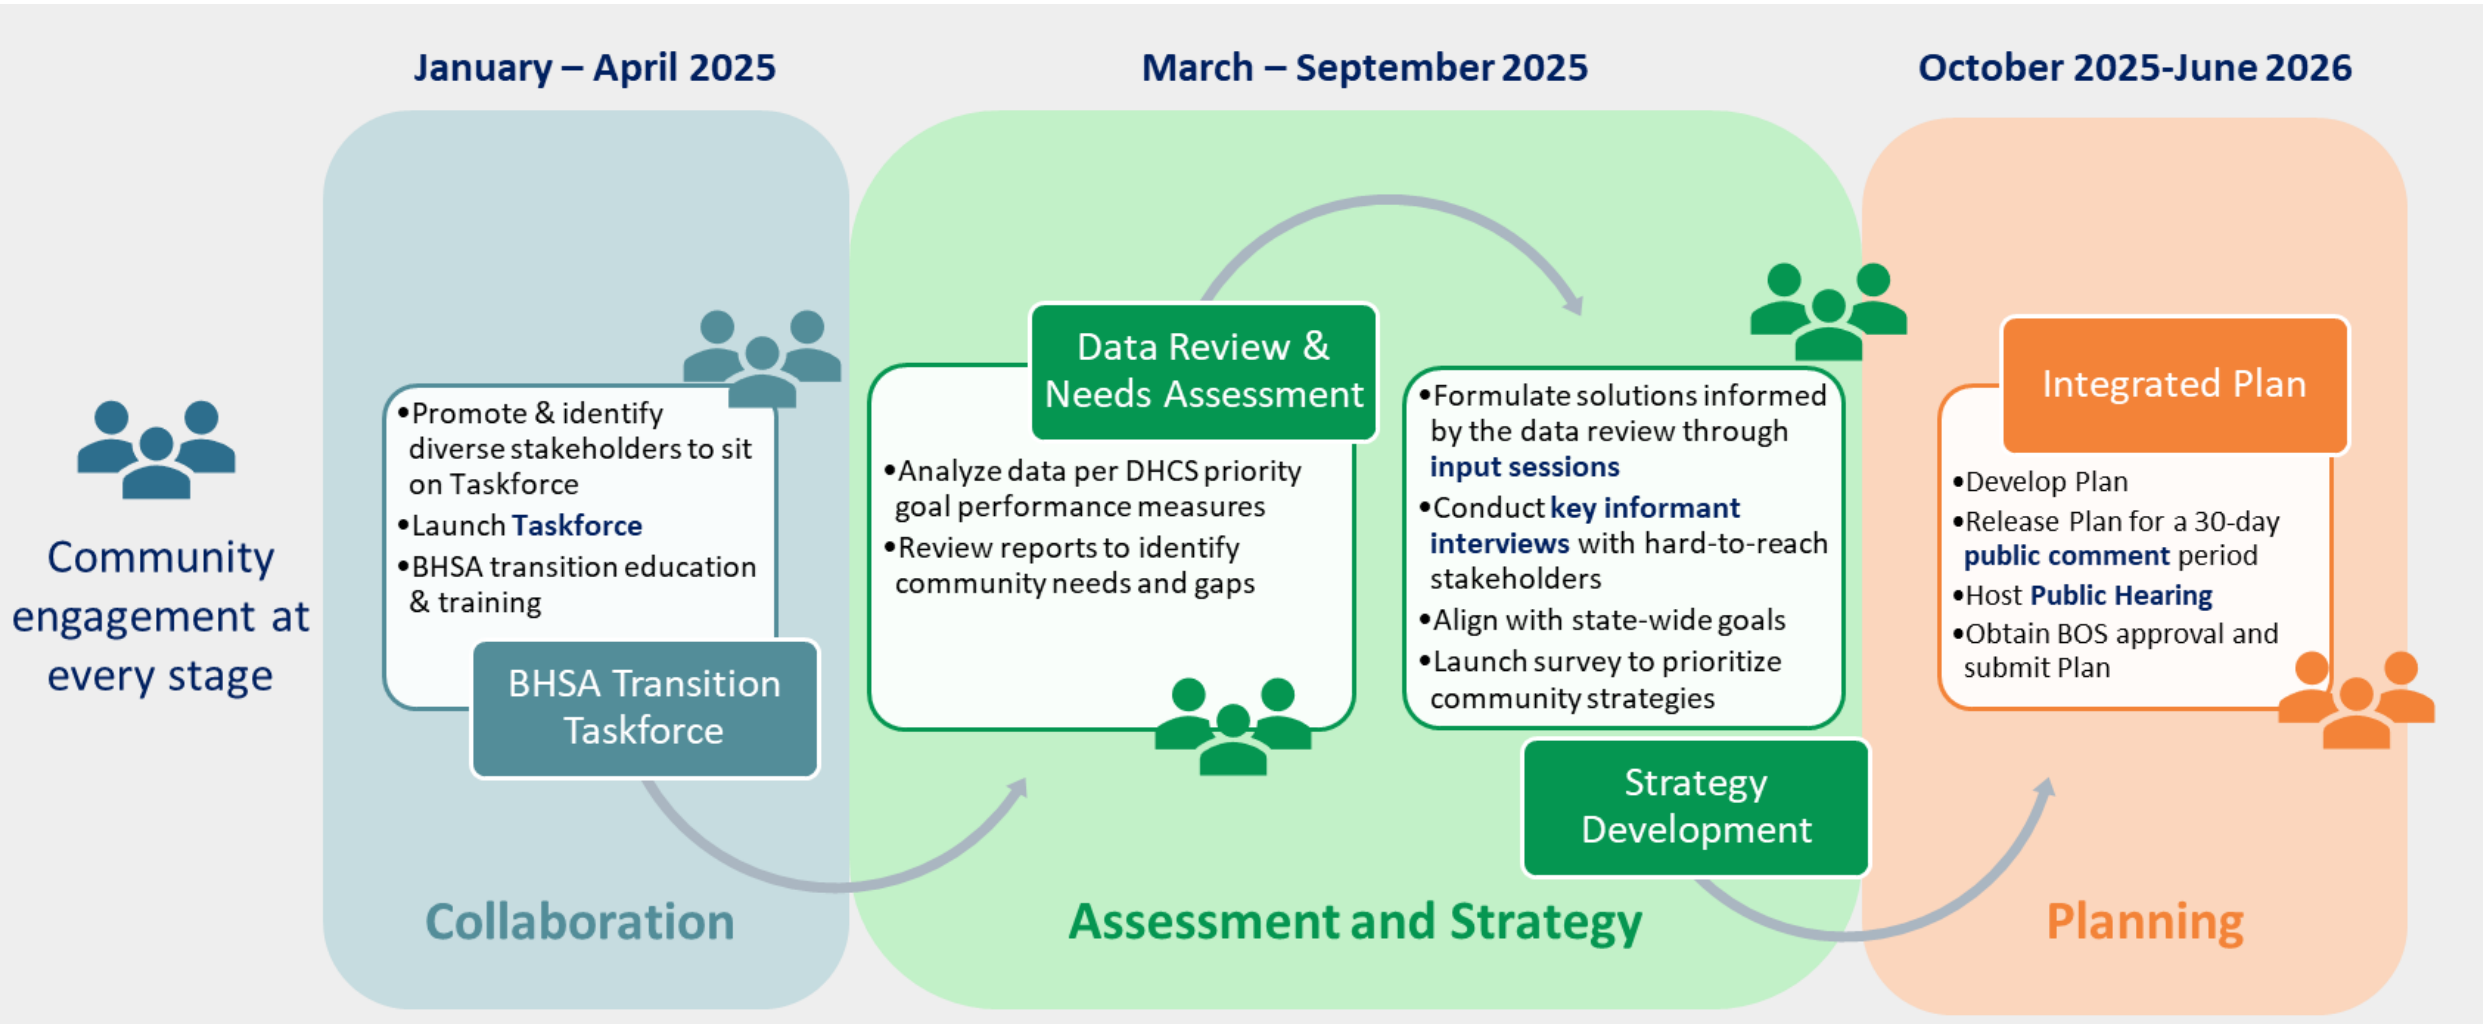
Community engagement at every stage

January – April 2025

•Promote & identify diverse stakeholders to sit on Taskforce
•Launch Taskforce
•BHSA transition education & training

BHSA Transition Taskforce

Collaboration

March – September 2025

Data Review & Needs Assessment

•Analyze data per DHCS priority goal performance measures
•Review reports to identify community needs and gaps

•Formulate solutions informed by the data review through input sessions
•Conduct key informant interviews with hard-to-reach stakeholders
•Align with state-wide goals
•Launch survey to prioritize community strategies

Strategy Development

Assessment and Strategy

October 2025-June 2026

Integrated Plan

•Develop Plan
•Release Plan for a 30-day public comment period
•Host Public Hearing
•Obtain BOS approval and submit Plan

Planning